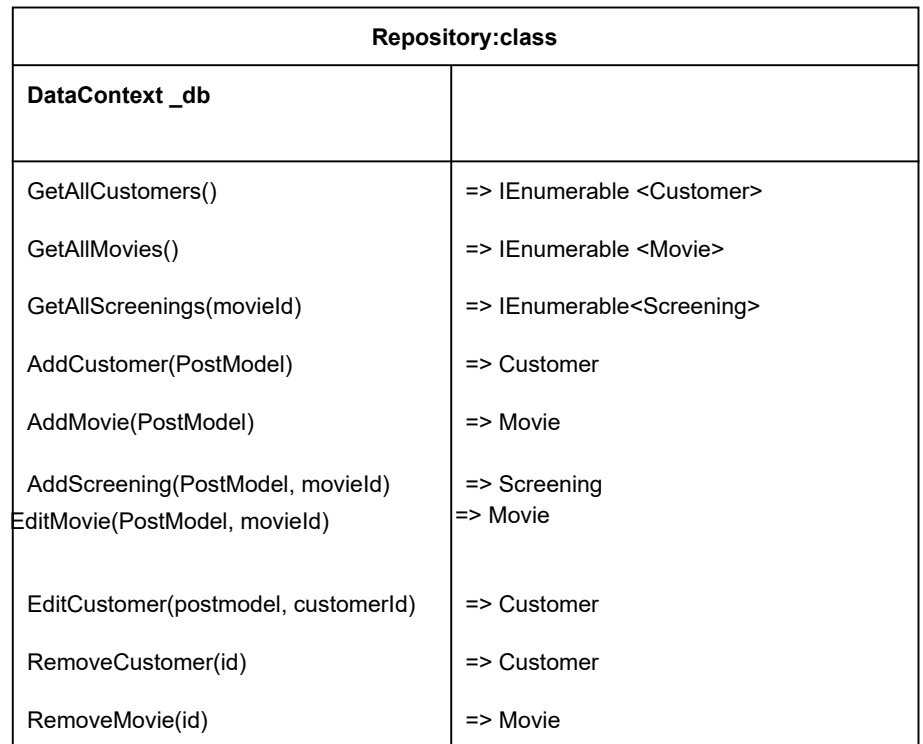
| Repository:class | |
|---|---|
| **DataContext _db** | |
| GetAllCustomers()<br>GetAllMovies()<br>GetAllScreenings(movieId)<br>AddCustomer(PostModel)<br>AddMovie(PostModel)<br>AddScreening(PostModel, movieId)<br>EditMovie(PostModel, movieId)<br>EditCustomer(postmodel, customerId)<br>RemoveCustomer(id)<br>RemoveMovie(id) | => IEnumerable <Customer><br>=> IEnumerable <Movie><br>=> IEnumerable<Screening><br>=> Customer<br>=> Movie<br>=> Screening<br>=> Movie<br>=> Customer<br>=> Customer<br>=> Movie |